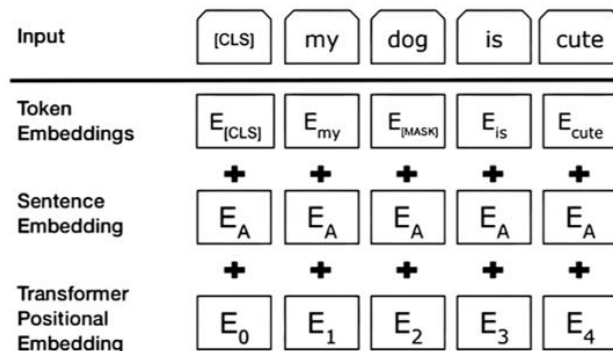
Input

[CLS] my dog is cute

Token Embeddings

$E_{[CLS]}$ $E_{my}$ $E_{[MASK]}$ $E_{is}$ $E_{cute}$

+ + + + +

Sentence Embedding

$E_A$ $E_A$ $E_A$ $E_A$ $E_A$

+ + + + +

Transformer Positional Embedding

$E_0$ $E_1$ $E_2$ $E_3$ $E_4$